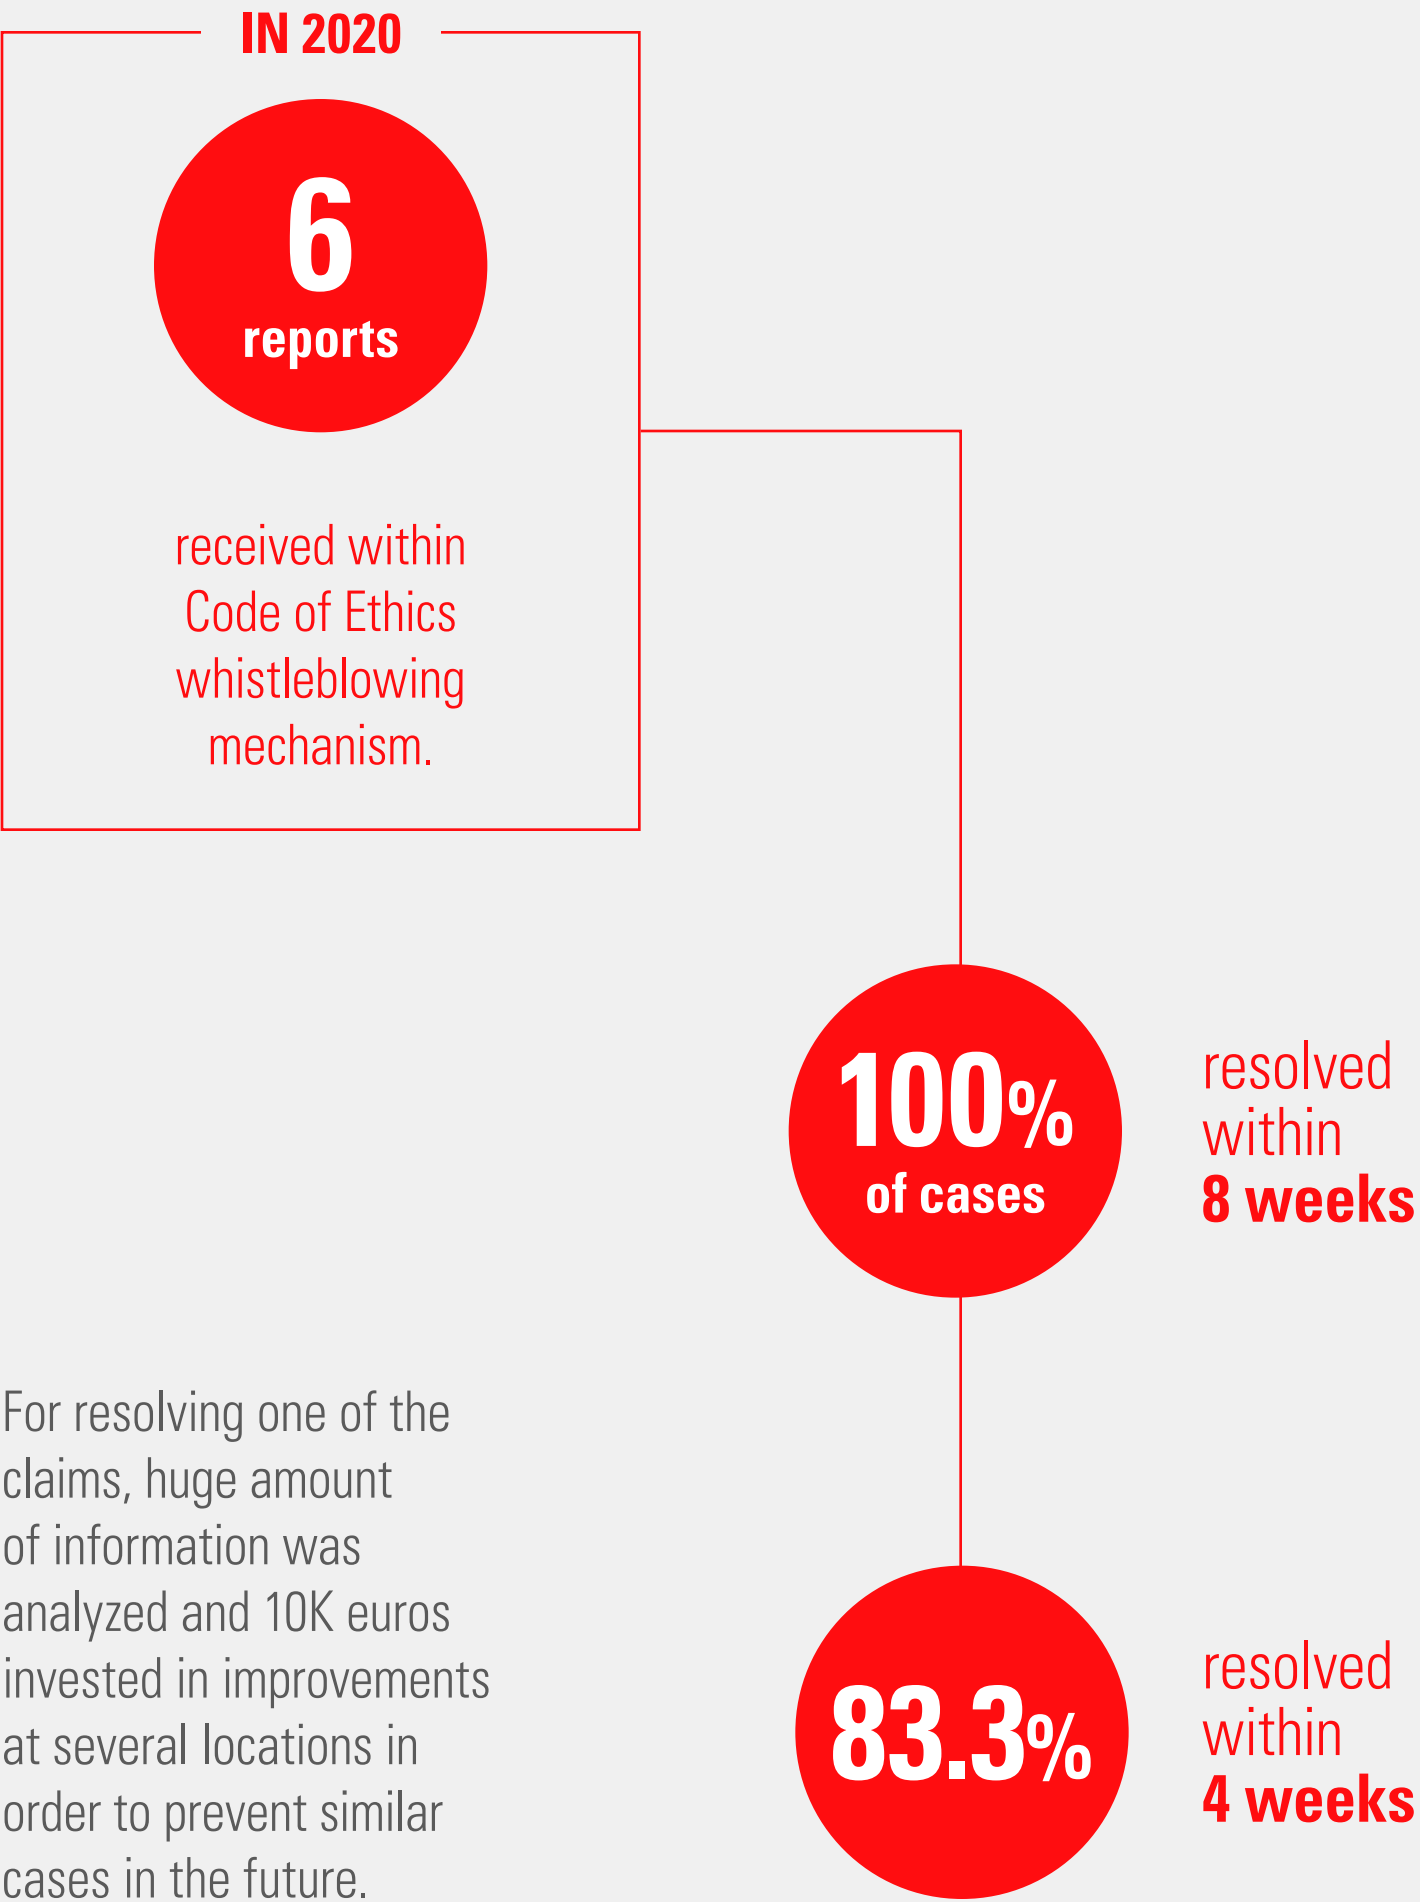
IN 2020

6
reports

received within Code of Ethics whistleblowing mechanism.

100%
of cases

resolved within
8 weeks

For resolving one of the claims, huge amount of information was analyzed and 10K euros invested in improvements at several locations in order to prevent similar cases in the future.

83.3%

resolved within
4 weeks